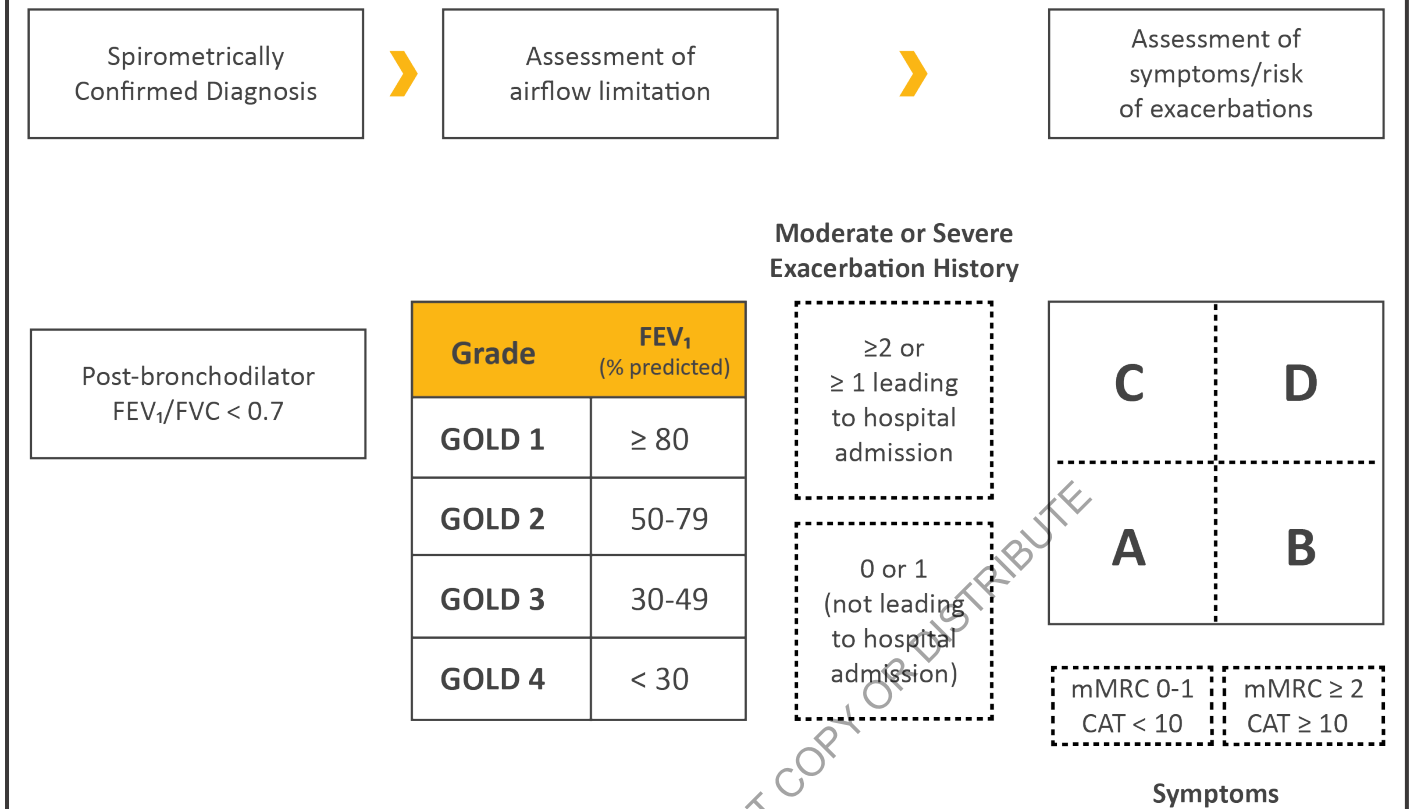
Spirometrically Confirmed Diagnosis

Assessment of airflow limitation

Assessment of symptoms/risk of exacerbations

Post-bronchodilator $FEV_1/FVC < 0.7$

| Grade | $FEV_1$ (% predicted) |
|---|---|
| GOLD 1 | ≥ 80 |
| GOLD 2 | 50-79 |
| GOLD 3 | 30-49 |
| GOLD 4 | < 30 |

Moderate or Severe Exacerbation History

≥2 or ≥ 1 leading to hospital admission

0 or 1 (not leading to hospital admission)

C

D

A

B

mMRC 0-1 CAT < 10

mMRC ≥ 2 CAT ≥ 10

Symptoms

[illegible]T COPY OR DISTRIBUTE